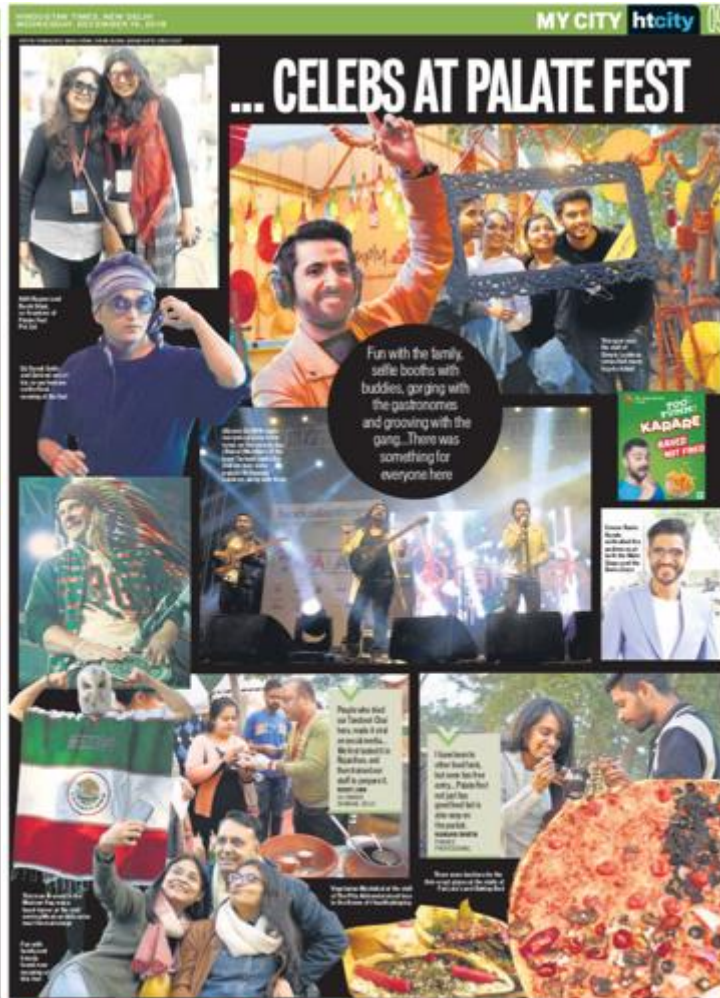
HINDUSTAN TIMES, NEW DELHI
WEDNESDAY, DECEMBER 19, 2018

MY CITY htcity

... CELEBS AT PALATE FEST

Fun with the family, selfie booths with buddies, gorging with the gastronomes and grooving with the gang...There was something for everyone here

TOO YUMM! KARARE BAKED NOT FRIED

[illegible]

People who tried our Tandoori Chai here, made it viral on social media... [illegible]

I have been to other food fests, but none has free entry...Palate Fest not just has good food but is also easy on the pocket
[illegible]

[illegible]